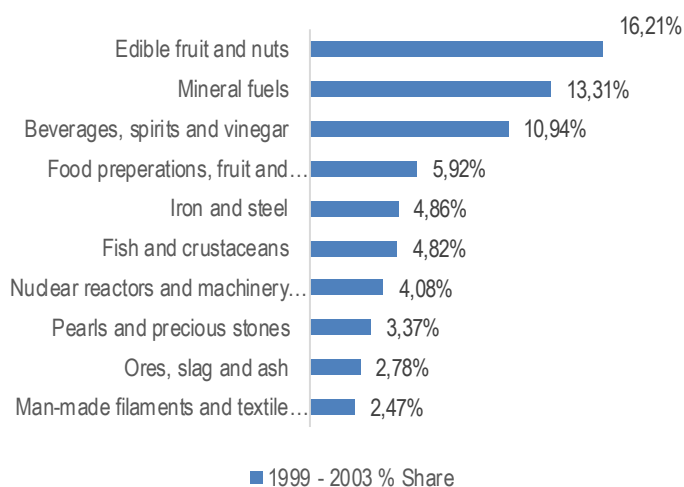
| Category | 1999 - 2003 % Share |
|---|---|
| Edible fruit and nuts | 16,21% |
| Mineral fuels | 13,31% |
| Beverages, spirits and vinegar | 10,94% |
| Food preperations, fruit and… | 5,92% |
| Iron and steel | 4,86% |
| Fish and crustaceans | 4,82% |
| Nuclear reactors and machinery… | 4,08% |
| Pearls and precious stones | 3,37% |
| Ores, slag and ash | 2,78% |
| Man-made filaments and textile… | 2,47% |

1999 - 2003 % Share